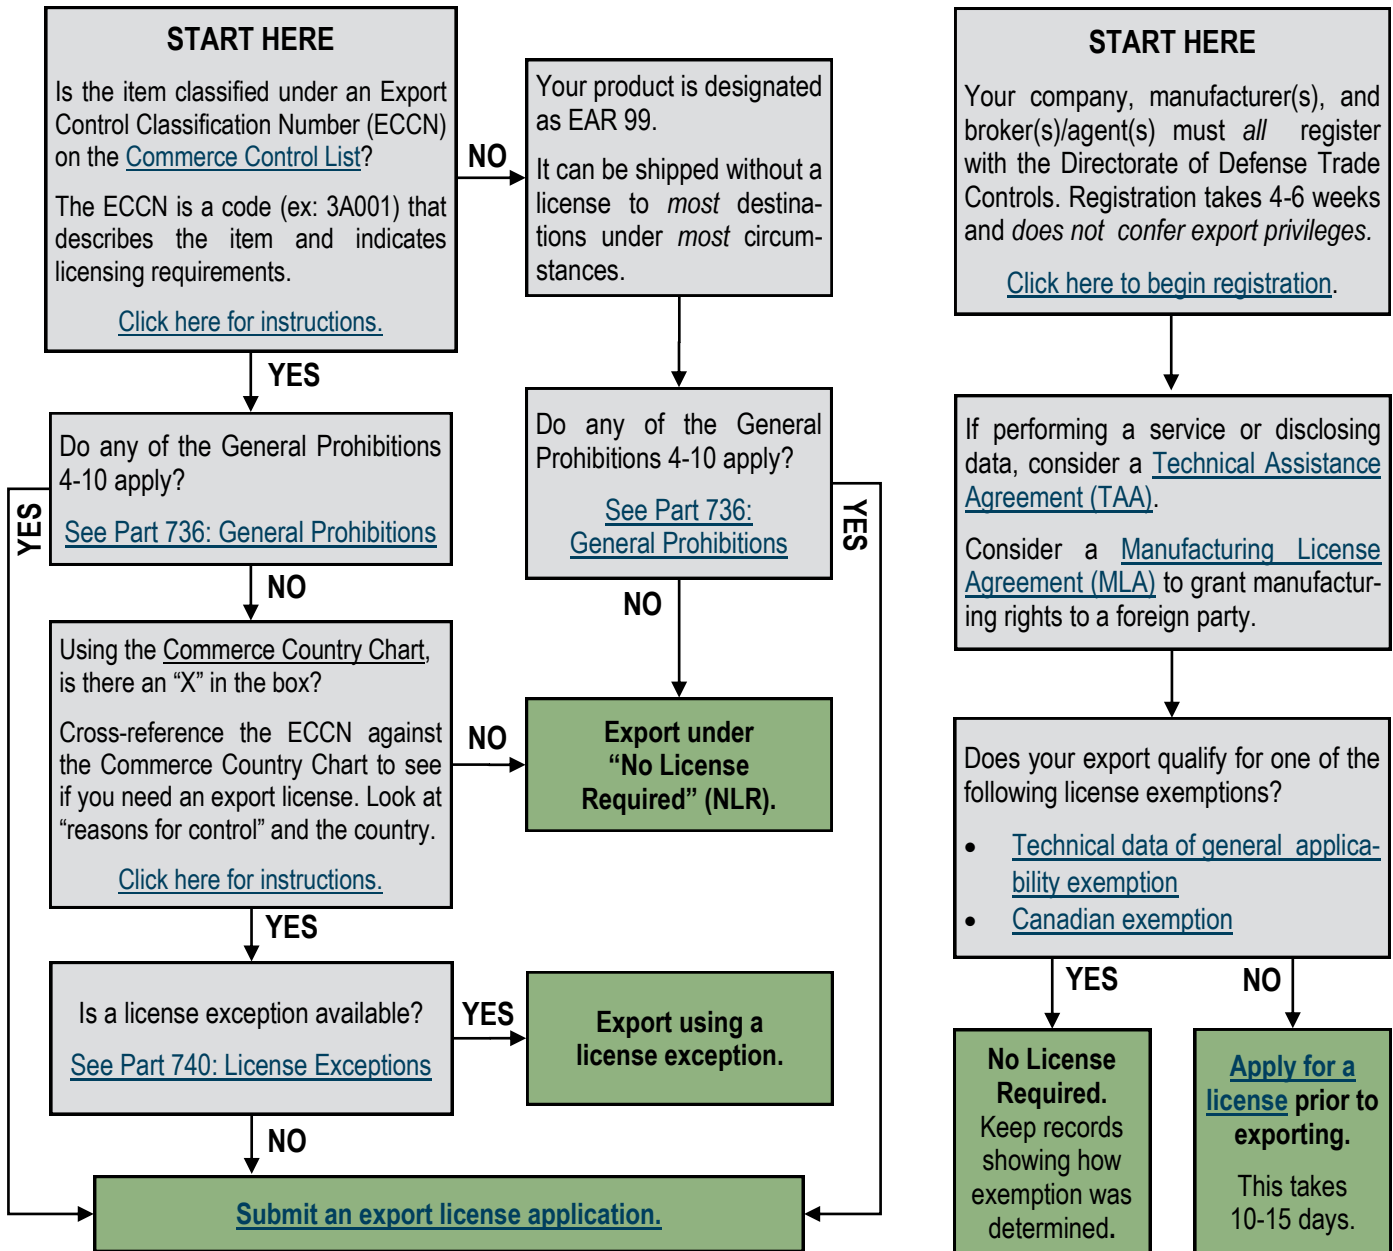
START HERE

Is the item classified under an Export Control Classification Number (ECCN) on the Commerce Control List?

The ECCN is a code (ex: 3A001) that describes the item and indicates licensing requirements.

Click here for instructions.

NO

Your product is designated as EAR 99.

It can be shipped without a license to *most* destinations under *most* circumstances.

YES

Do any of the General Prohibitions 4-10 apply?

See Part 736: General Prohibitions

YES

Do any of the General Prohibitions 4-10 apply?

See Part 736: General Prohibitions

YES

NO

NO

Using the Commerce Country Chart, is there an "X" in the box?

Cross-reference the ECCN against the Commerce Country Chart to see if you need an export license. Look at "reasons for control" and the country.

Click here for instructions.

NO

Export under "No License Required" (NLR).

YES

Is a license exception available?

See Part 740: License Exceptions

YES

Export using a license exception.

NO

Submit an export license application.

START HERE

Your company, manufacturer(s), and broker(s)/agent(s) must *all* register with the Directorate of Defense Trade Controls. Registration takes 4-6 weeks and *does not confer export privileges.*

Click here to begin registration.

If performing a service or disclosing data, consider a Technical Assistance Agreement (TAA).

Consider a Manufacturing License Agreement (MLA) to grant manufacturing rights to a foreign party.

Does your export qualify for one of the following license exemptions?

- Technical data of general applicability exemption
- Canadian exemption

YES

NO

No License Required. Keep records showing how exemption was determined.

Apply for a license prior to exporting.

This takes 10-15 days.